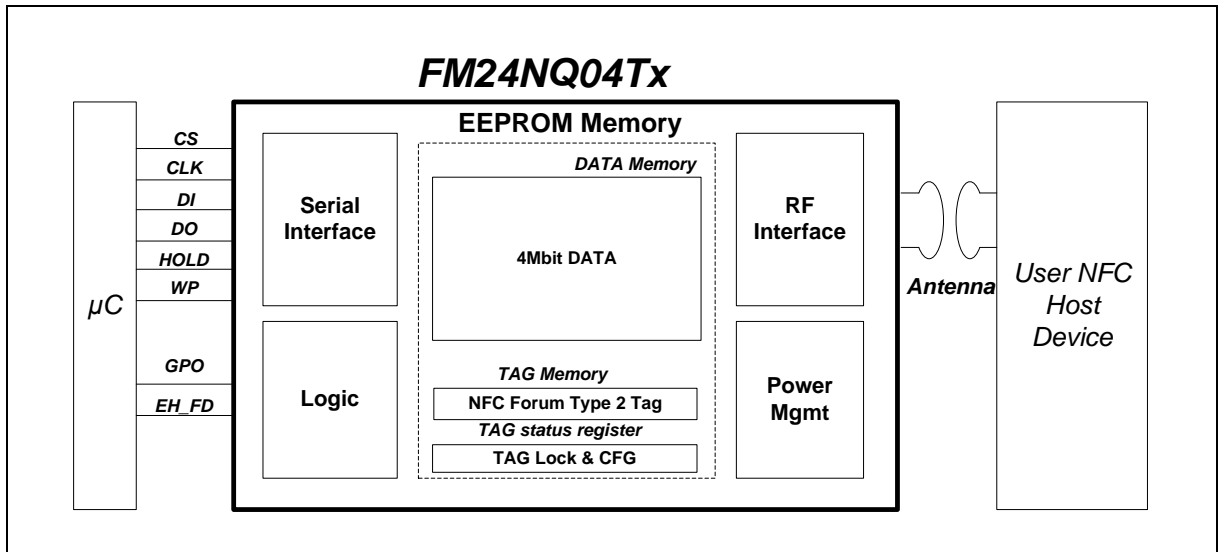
FM24NQ04Tx

EEPROM Memory

CS
CLK
DI
DO
HOLD
WP

μC

GPO
EH_FD

Serial Interface

Logic

DATA Memory

4Mbit DATA

TAG Memory

NFC Forum Type 2 Tag

TAG status register

TAG Lock & CFG

RF Interface

Power Mgmt

Antenna

User NFC Host Device